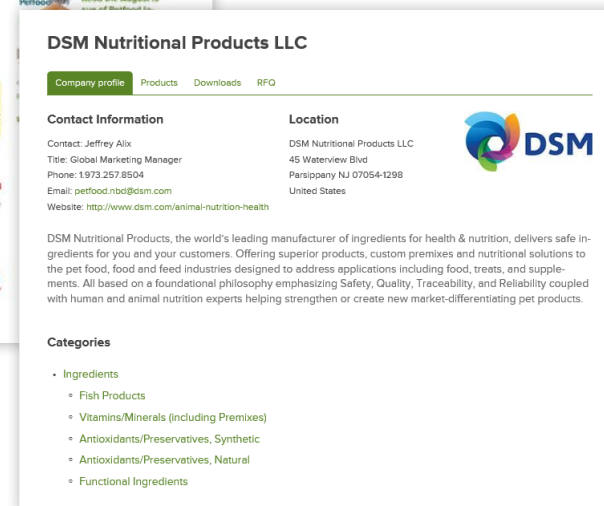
DSM Nutritional Products LLC

Company profile Products Downloads RFQ

Contact Information

Contact: Jeffrey Alix
Title: Global Marketing Manager
Phone: 1.973.257.8504
Email: petfood.nbd@dsm.com
Website: http://www.dsm.com/animal-nutrition-health

Location

DSM Nutritional Products LLC
45 Waterview Blvd
Parsippany NJ 07054-1298
United States

DSM

DSM Nutritional Products, the world's leading manufacturer of ingredients for health & nutrition, delivers safe ingredients for you and your customers. Offering superior products, custom premixes and nutritional solutions to the pet food, food and feed industries designed to address applications including food, treats, and supplements. All based on a foundational philosophy emphasizing Safety, Quality, Traceability, and Reliability coupled with human and animal nutrition experts helping strengthen or create new market-differentiating pet products.

Categories

• Ingredients
◦ Fish Products
◦ Vitamins/Minerals (including Premixes)
◦ Antioxidants/Preservatives, Synthetic
◦ Antioxidants/Preservatives, Natural
◦ Functional Ingredients